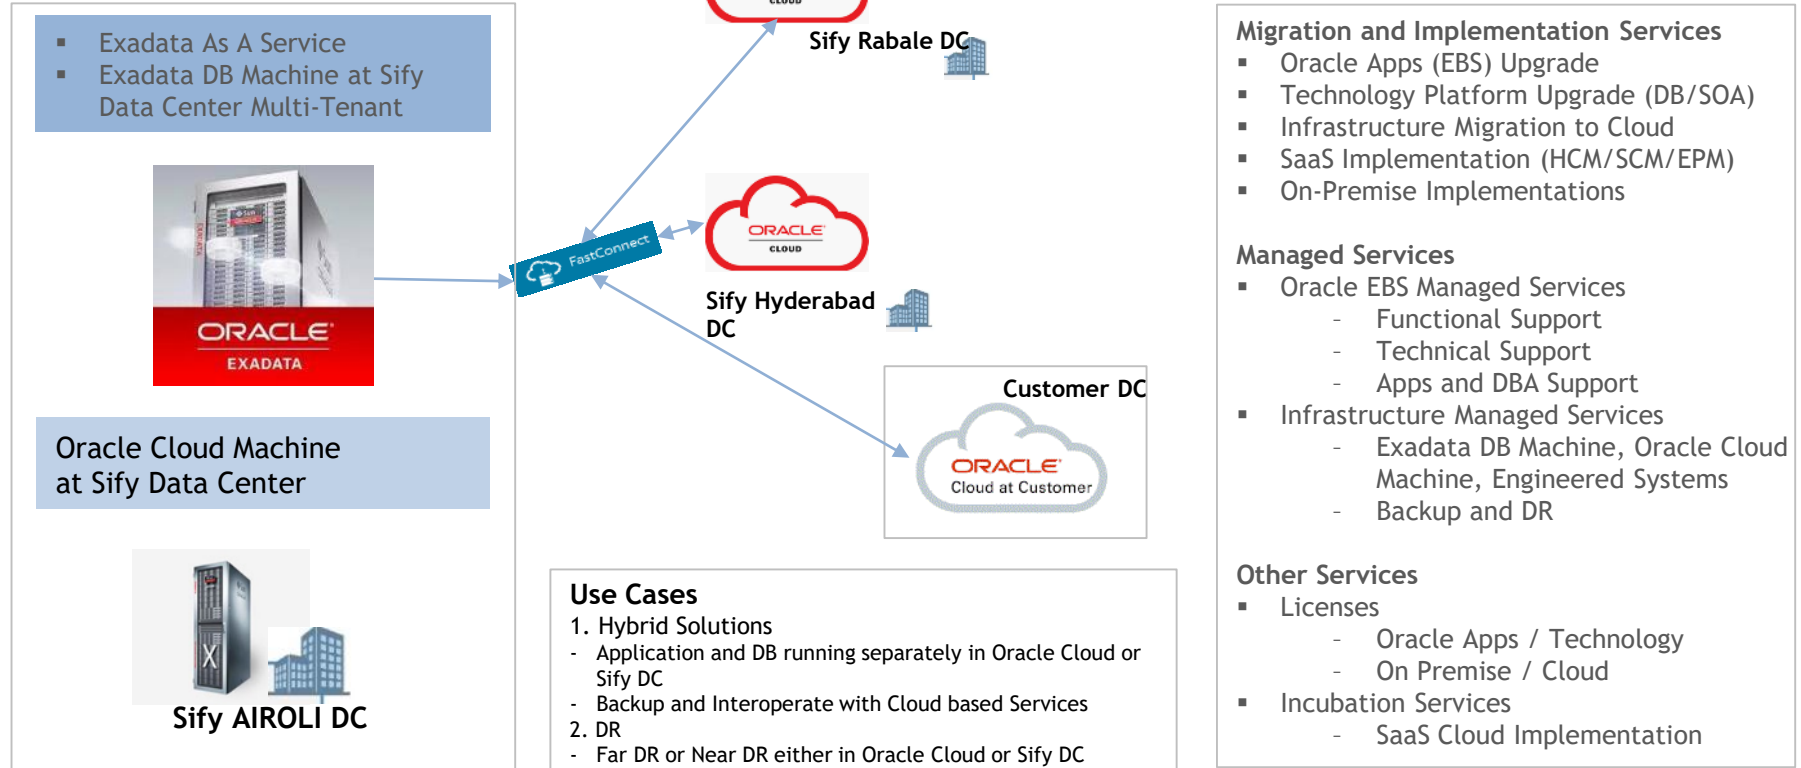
▪ Exadata As A Service
▪ Exadata DB Machine at Sify Data Center Multi-Tenant

ORACLE
EXADATA

Oracle Cloud Machine at Sify Data Center

Sify AIROLI DC

CLOUD
Sify Rabale DC

FastConnect

ORACLE
CLOUD

Sify Hyderabad DC

Customer DC
ORACLE
Cloud at Customer

Use Cases
1. Hybrid Solutions
- Application and DB running separately in Oracle Cloud or Sify DC
- Backup and Interoperate with Cloud based Services
2. DR
- Far DR or Near DR either in Oracle Cloud or Sify DC

Migration and Implementation Services
▪ Oracle Apps (EBS) Upgrade
▪ Technology Platform Upgrade (DB/SOA)
▪ Infrastructure Migration to Cloud
▪ SaaS Implementation (HCM/SCM/EPM)
▪ On-Premise Implementations

Managed Services
▪ Oracle EBS Managed Services
- Functional Support
- Technical Support
- Apps and DBA Support
▪ Infrastructure Managed Services
- Exadata DB Machine, Oracle Cloud Machine, Engineered Systems
- Backup and DR

Other Services
▪ Licenses
- Oracle Apps / Technology
- On Premise / Cloud
▪ Incubation Services
- SaaS Cloud Implementation